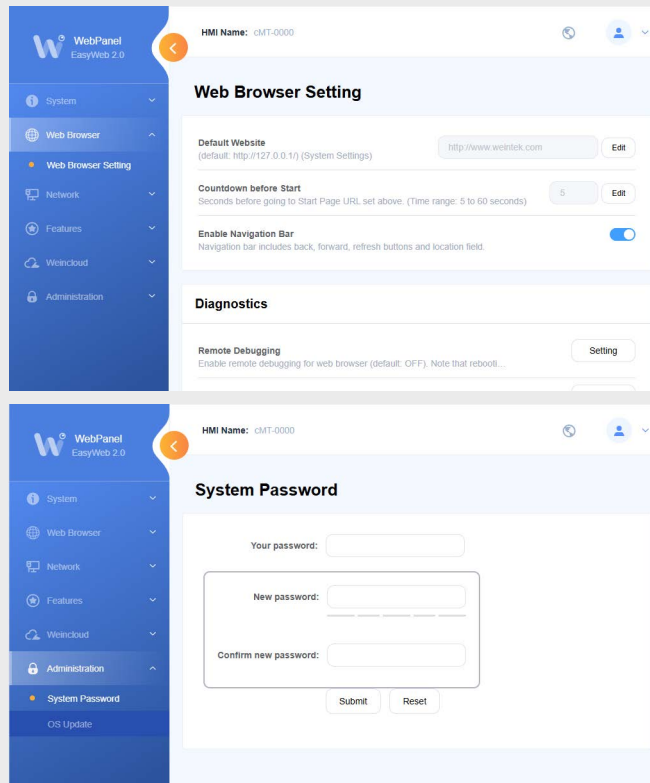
WebPanel
EasyWeb 2.0

HMI Name: cMT-0000

System
Web Browser
Web Browser Setting
Network
Features
Weincloud
Administration

Web Browser Setting

Default Website
(default: http://127.0.0.1/) (System Settings)
http://www.weintek.com
Edit

Countdown before Start
Seconds before going to Start Page URL set above. (Time range: 5 to 60 seconds)
5
Edit

Enable Navigation Bar
Navigation bar includes back, forward, refresh buttons and location field.

Diagnostics

Remote Debugging
Enable remote debugging for web browser (default: OFF). Note that rebooti...
Setting

WebPanel
EasyWeb 2.0

HMI Name: cMT-0000

System
Web Browser
Network
Features
Weincloud
Administration
System Password
OS Update

System Password

Your password:

New password:

Confirm new password:

Submit
Reset